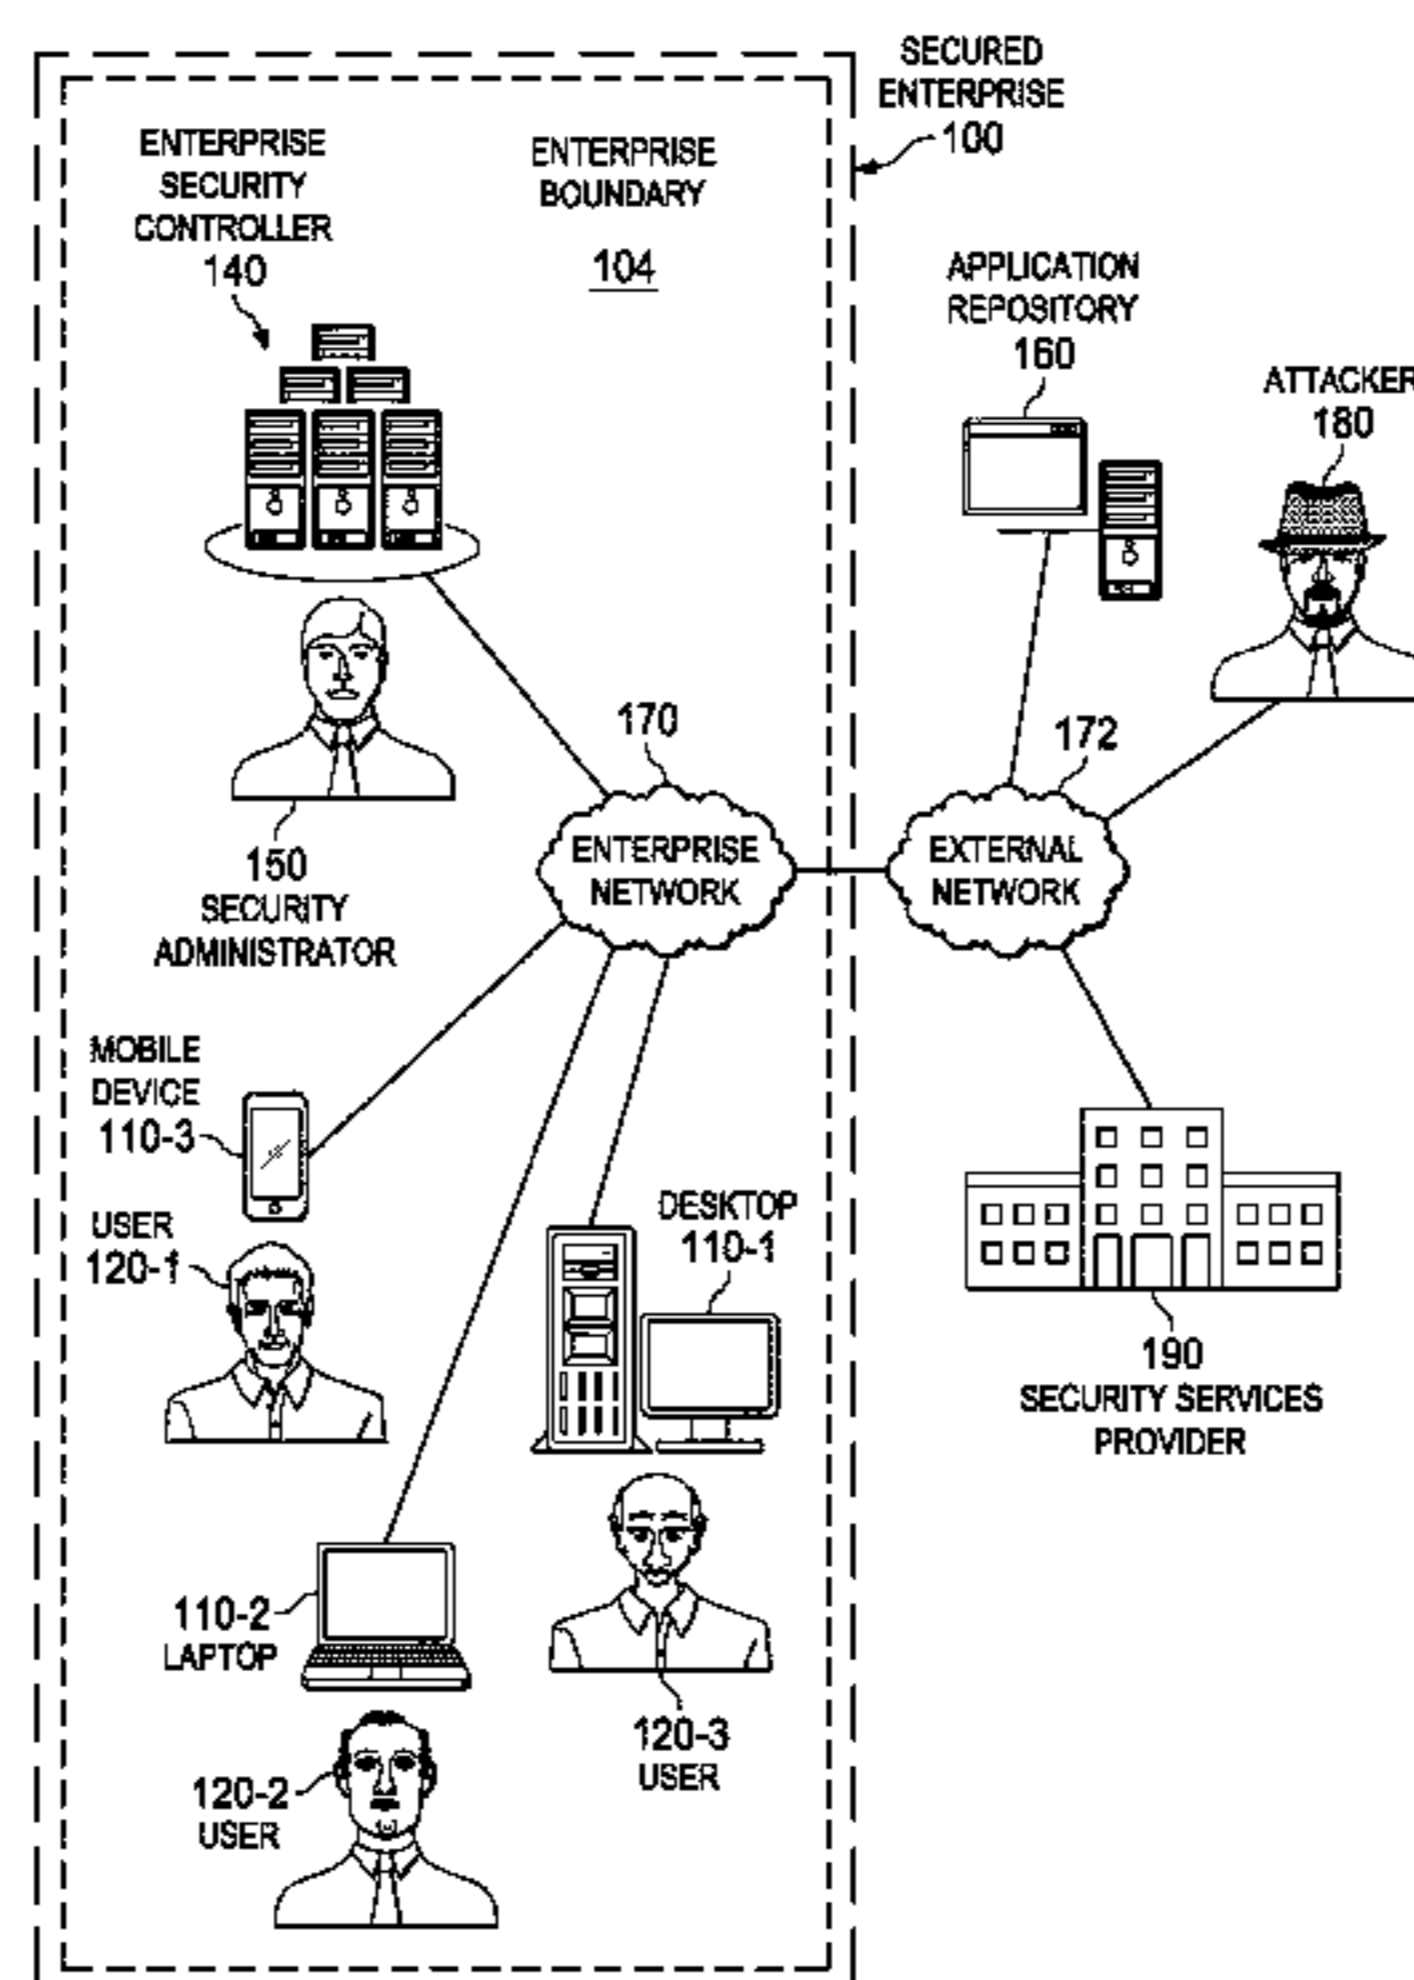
SECURED ENTERPRISE 100

ENTERPRISE SECURITY CONTROLLER 140

ENTERPRISE BOUNDARY 104

APPLICATION REPOSITORY 160

ATTACKER 180

170

172

150 SECURITY ADMINISTRATOR

ENTERPRISE NETWORK

EXTERNAL NETWORK

MOBILE DEVICE 110-3

USER 120-1

DESKTOP 110-1

190 SECURITY SERVICES PROVIDER

110-2 LAPTOP

120-3 USER

120-2 USER